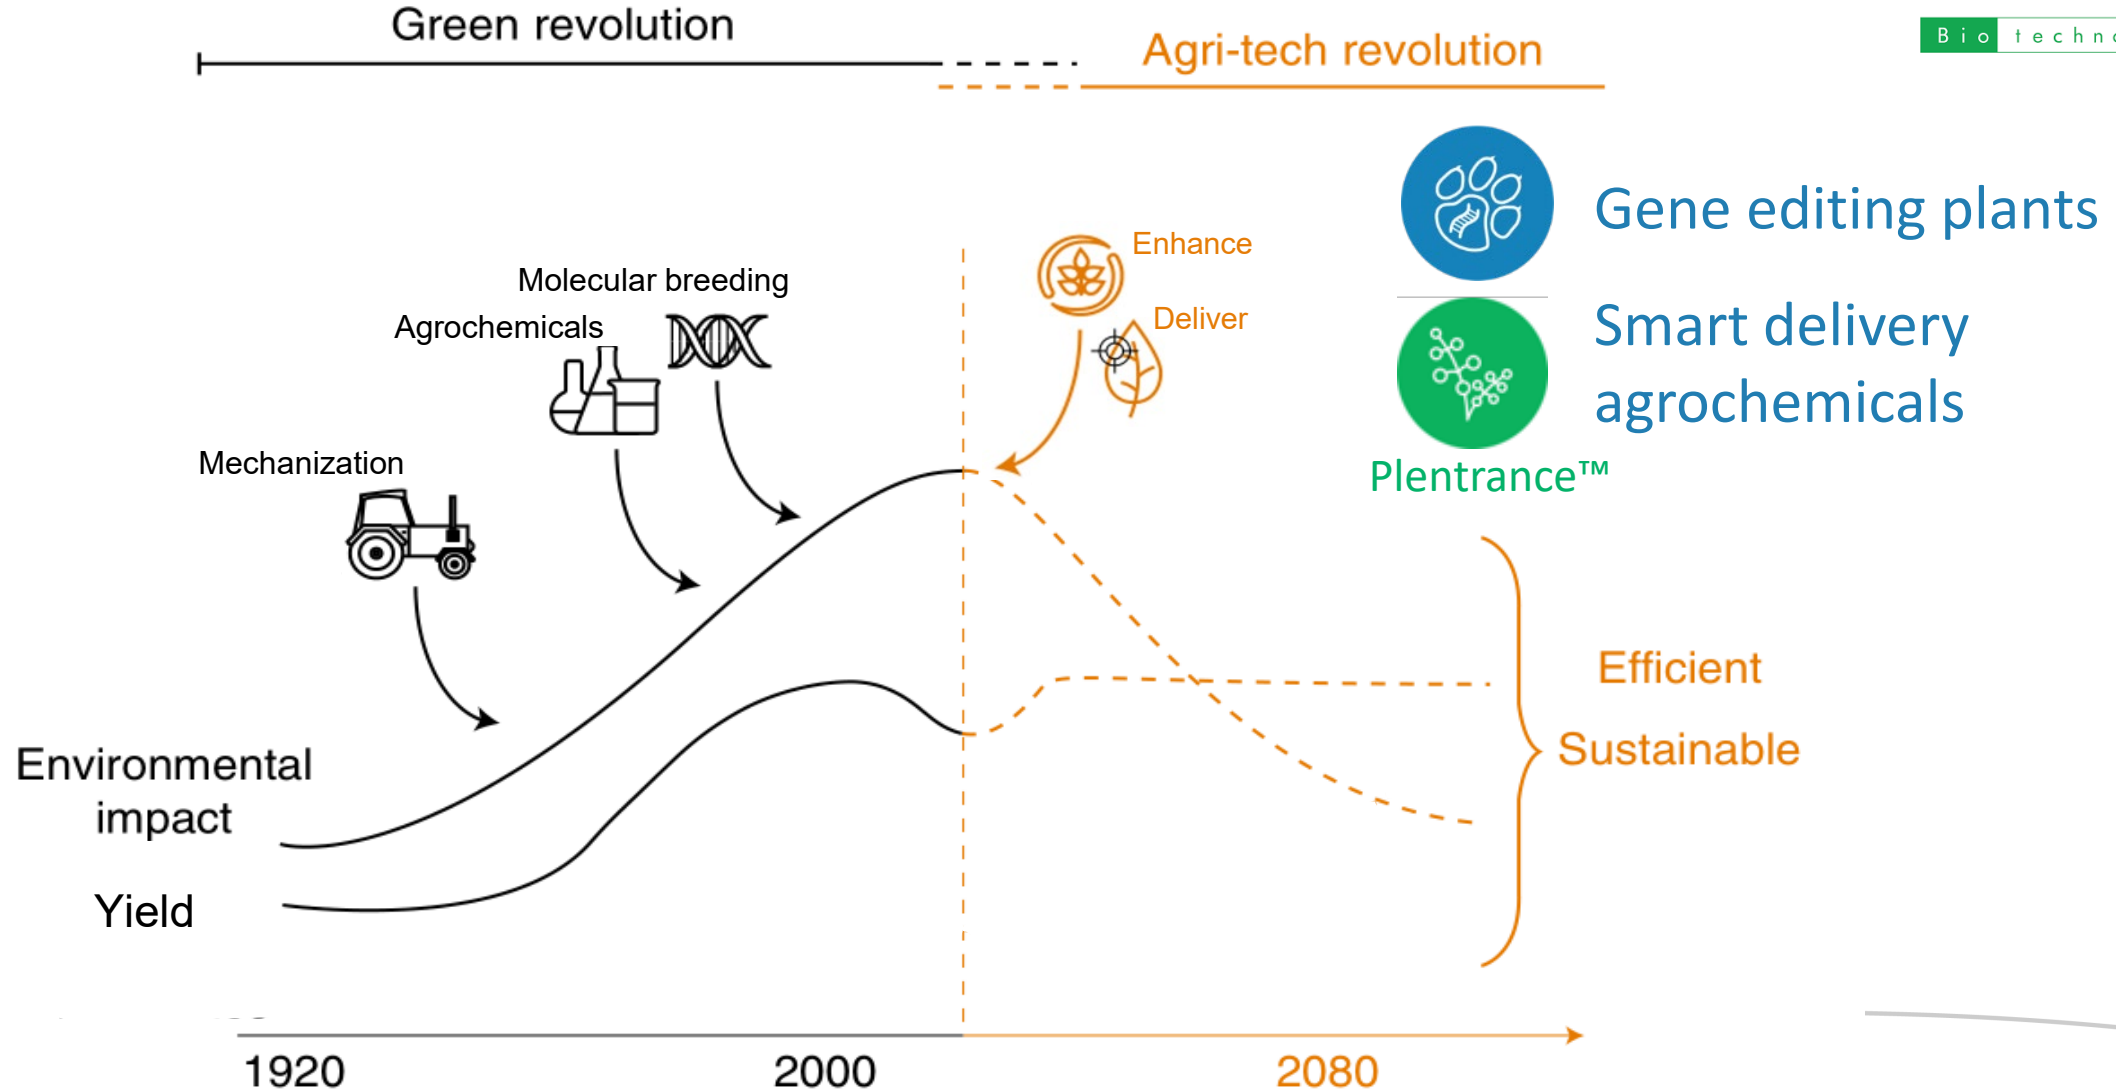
Green revolution

Agri-tech revolution

Bio techn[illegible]

Gene editing plants

Smart delivery agrochemicals

Plentrance™

Enhance

Deliver

Molecular breeding

Agrochemicals

Mechanization

Efficient

Sustainable

Environmental impact

Yield

1920

2000

2080